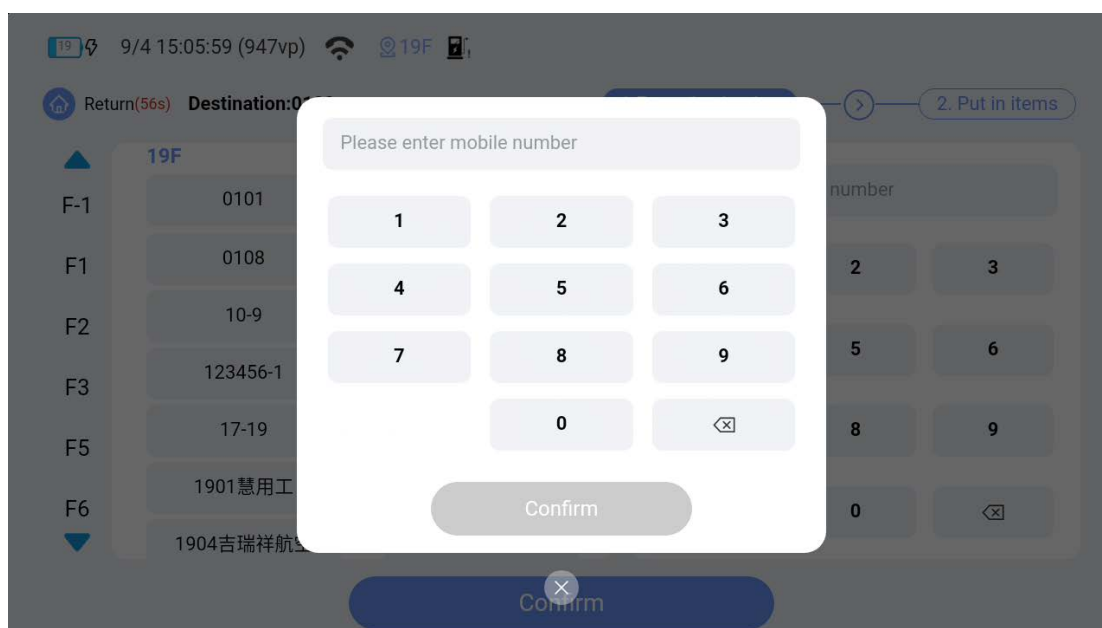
19 9/4 15:05:59 (947vp) 19F

Return(56s) Destination:0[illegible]

2. Put in items

19F

F-1
F1
F2
F3
F5
F6

0101
0108
10-9
123456-1
17-19
1901慧用工
1904吉瑞祥航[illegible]

Please enter mobile number

| 1 | 2 | 3 |
|---|---|---|
| 4 | 5 | 6 |
| 7 | 8 | 9 |
|  | 0 | ⌫ |

Confirm

number

2 3
5 6
8 9
0 ⌫

Confirm